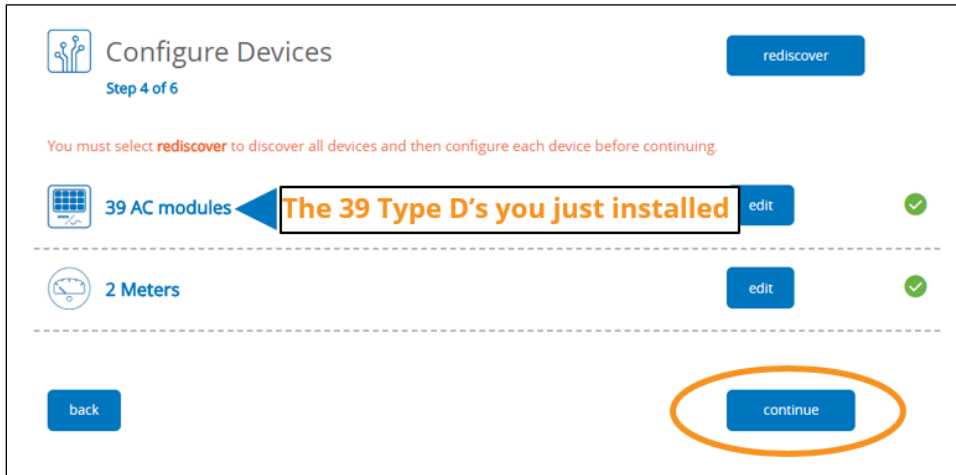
Configure Devices
Step 4 of 6

rediscover

You must select rediscover to discover all devices and then configure each device before continuing.

39 AC modules

The 39 Type D's you just installed

edit

2 Meters

edit

back

continue